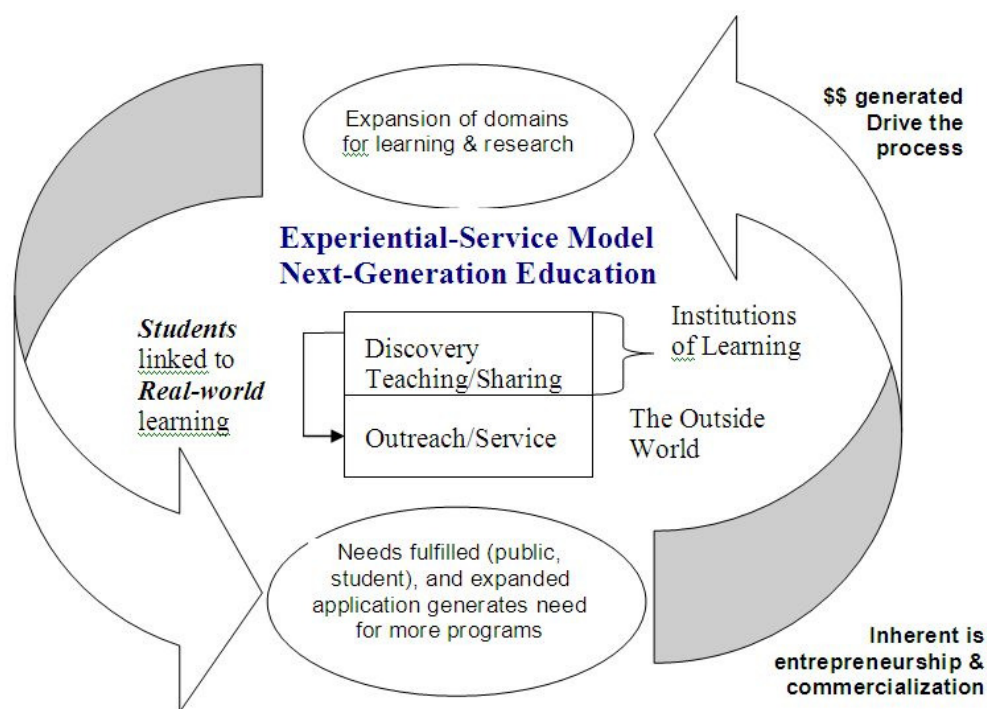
Expansion of domains for learning & research

$$ generated Drive the process

Experiential-Service Model
Next-Generation Education

Students linked to Real-world learning

Discovery
Teaching/Sharing

Institutions of Learning

Outreach/Service

The Outside World

Needs fulfilled (public, student), and expanded application generates need for more programs

Inherent is entrepreneurship & commercialization